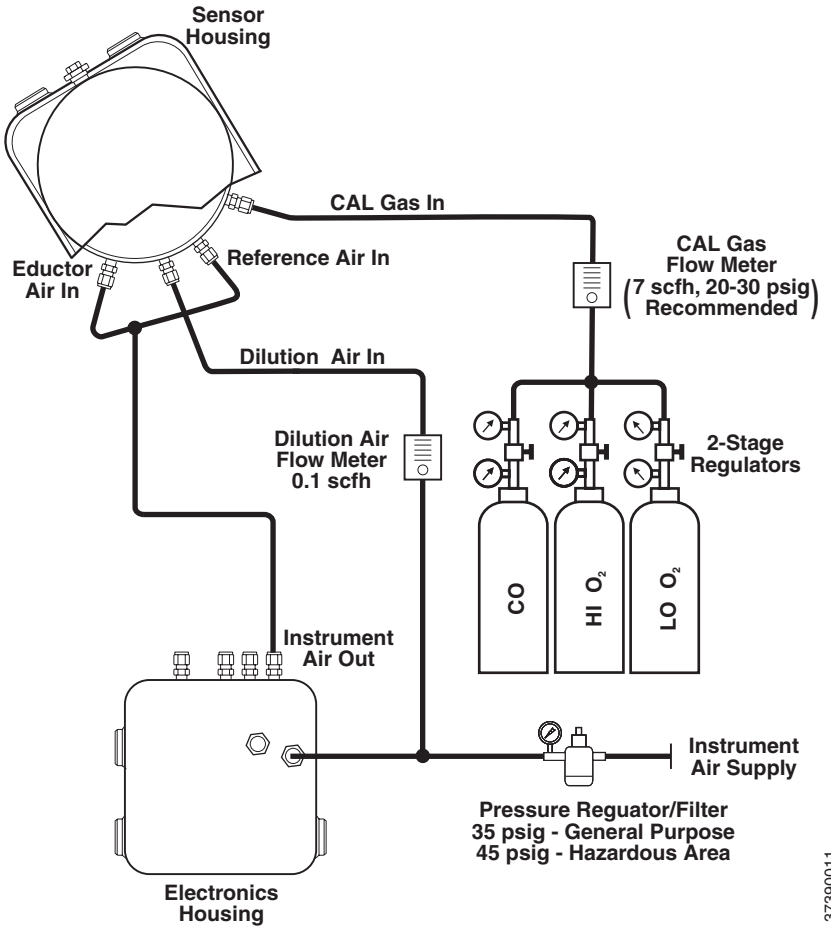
Sensor Housing

CAL Gas In

Eductor Air In

Reference Air In

CAL Gas Flow Meter (7 scfh, 20-30 psig Recommended)

Dilution Air In

Dilution Air Flow Meter 0.1 scfh

2-Stage Regulators

CO

HI $O_2$

LO $O_2$

Instrument Air Out

Instrument Air Supply

Pressure Reguator/Filter
35 psig - General Purpose
45 psig - Hazardous Area

Electronics Housing

37390011